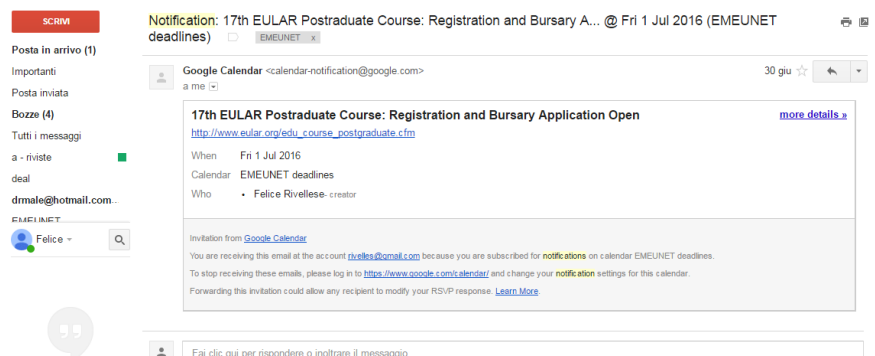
SCRIVI

Posta in arrivo (1)
Importanti
Posta inviata
Bozze (4)
Tutti i messaggi
a - riviste
deal
drmale@hotmail.com...
EMEUNET

Felice

Notification: 17th EULAR Postraduate Course: Registration and Bursary A... @ Fri 1 Jul 2016 (EMEUNET deadlines)

EMEUNET x

Google Calendar <calendar-notification@google.com>
a me

30 giu

17th EULAR Postraduate Course: Registration and Bursary Application Open

more details »

http://www.eular.org/edu_course_postgraduate.cfm

When Fri 1 Jul 2016
Calendar EMEUNET deadlines
Who • Felice Rivellese- creator

Invitation from Google Calendar

You are receiving this email at the account rivelles@gmail.com because you are subscribed for notifications on calendar EMEUNET deadlines.

To stop receiving these emails, please log in to https://www.google.com/calendar/ and change your notification settings for this calendar.

Forwarding this invitation could allow any recipient to modify your RSVP response. Learn More.

Fai clic qui per rispondere o inoltrare il messaggio